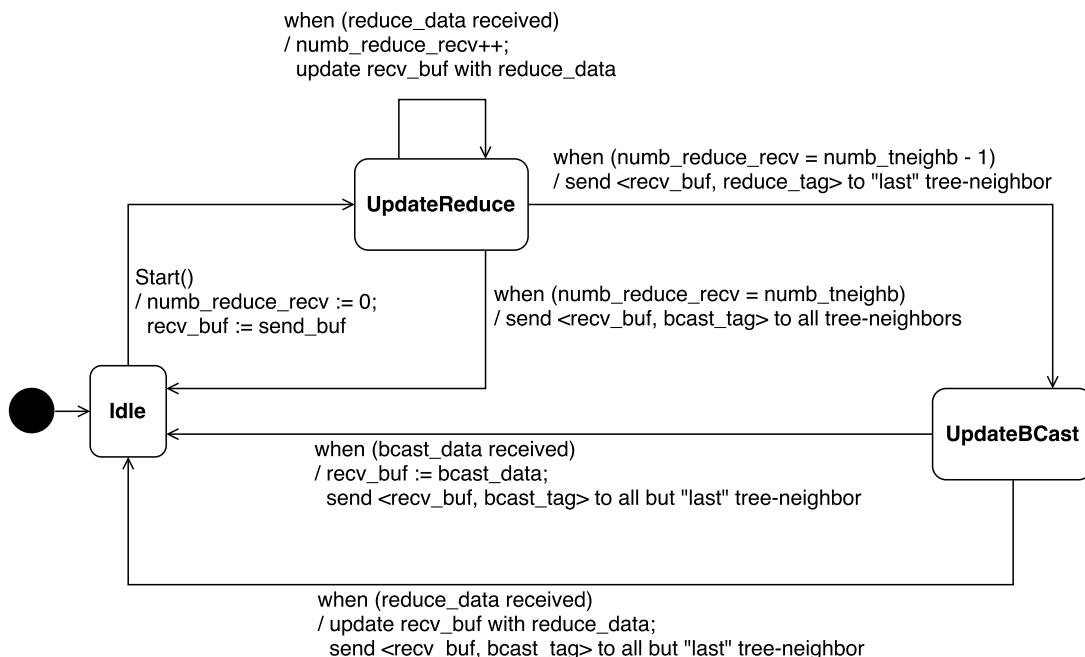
when (reduce_data received)
/ numb_reduce_recv++;
update recv_buf with reduce_data

UpdateReduce

when (numb_reduce_recv = numb_tneighb - 1)
/ send <recv_buf, reduce_tag> to "last" tree-neighbor

Start()
/ numb_reduce_recv := 0;
recv_buf := send_buf

when (numb_reduce_recv = numb_tneighb)
/ send <recv_buf, bcast_tag> to all tree-neighbors

Idle

UpdateBCast

when (bcast_data received)
/ recv_buf := bcast_data;
send <recv_buf, bcast_tag> to all but "last" tree-neighbor

when (reduce_data received)
/ update recv_buf with reduce_data;
send <recv_buf, bcast_tag> to all but "last" tree-neighbor